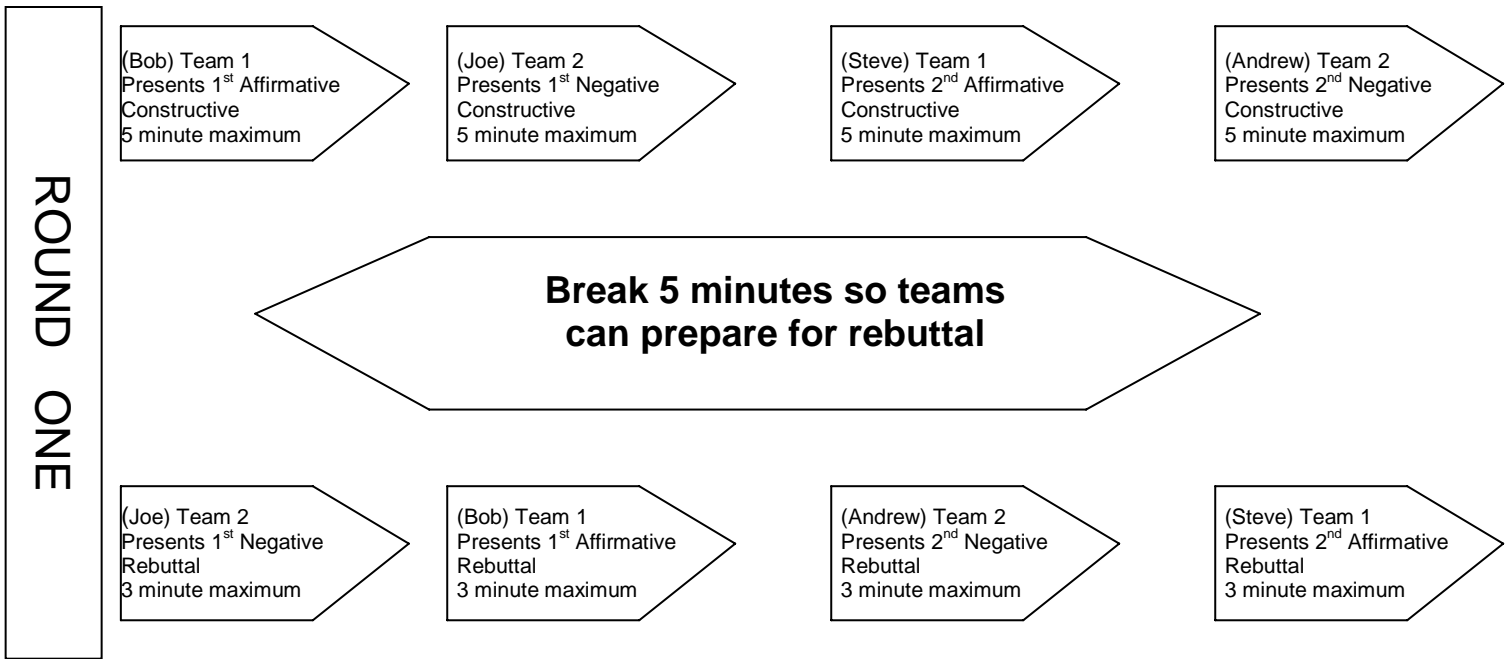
ROUND ONE

(Bob) Team 1
Presents 1$^{st}$ Affirmative Constructive
5 minute maximum

(Joe) Team 2
Presents 1$^{st}$ Negative Constructive
5 minute maximum

(Steve) Team 1
Presents 2$^{nd}$ Affirmative Constructive
5 minute maximum

(Andrew) Team 2
Presents 2$^{nd}$ Negative Constructive
5 minute maximum

**Break 5 minutes so teams can prepare for rebuttal**

(Joe) Team 2
Presents 1$^{st}$ Negative Rebuttal
3 minute maximum

(Bob) Team 1
Presents 1$^{st}$ Affirmative Rebuttal
3 minute maximum

(Andrew) Team 2
Presents 2$^{nd}$ Negative Rebuttal
3 minute maximum

(Steve) Team 1
Presents 2$^{nd}$ Affirmative Rebuttal
3 minute maximum